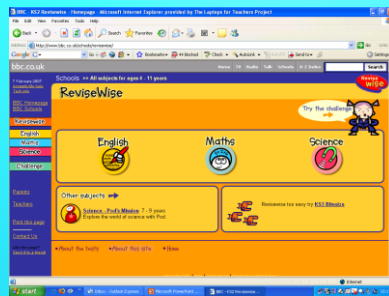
BBC - KS2 Revisewise - Homepage - Microsoft Internet Explorer provided by The Laptops for Teachers Project

File Edit View Favorites Tools Help

Back Search Favorites

Address http://www.bbc.co.uk/schools/revisewise/

Google

bbc.co.uk

Home TV Radio Talk Where I Live A-Z Index

Search

Schools >> All subjects for ages 6 - 11 years

7 February 2007

BBC Homepage
BBC Schools

Revisewise
English
Maths
Science
Challenge

Parents
Teachers

Print this page
Contact Us

RevisewWise

Revise wise

Try the challenge

English

Maths

Science

Other subjects

Science - Pod's Mission 7 - 9 years
Explore the world of science with Pod.

Revisewise too easy try KS3 Bitesize

About the tests
About this site
Home

start
Internet